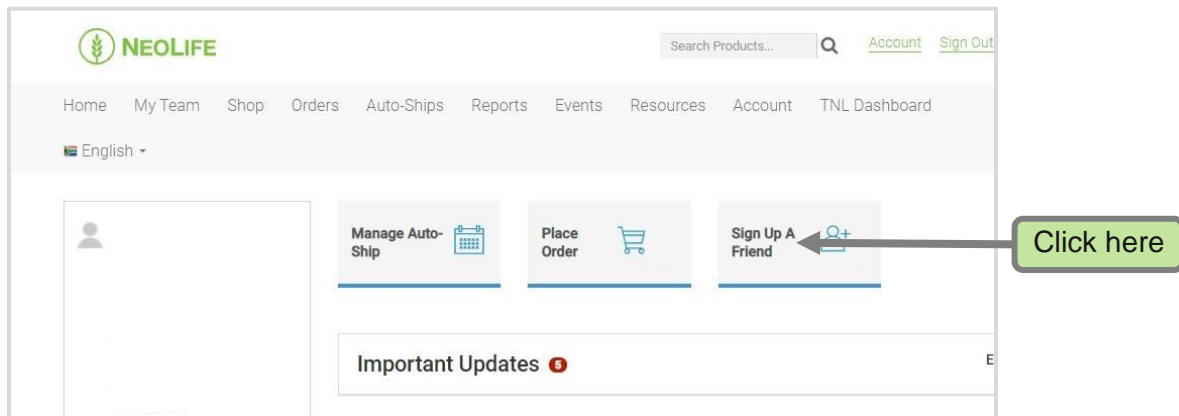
NEOLIFE

Search Products...

Account Sign Out

Home My Team Shop Orders Auto-Ships Reports Events Resources Account TNL Dashboard

English

Manage Auto-Ship

Place Order

Sign Up A Friend

Click here

Important Updates 5

E